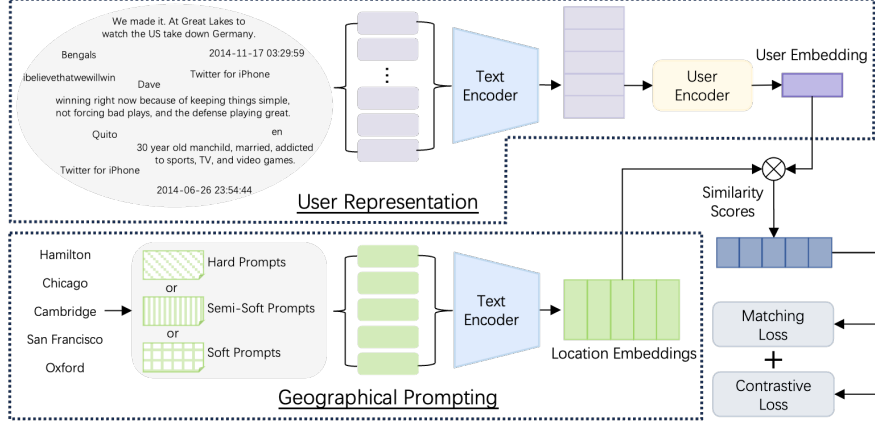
We made it. At Great Lakes to watch the US take down Germany.

Bengals

2014-11-17 03:29:59

ibelievethatwewillwin

Twitter for iPhone

Dave

winning right now because of keeping things simple, not forcing bad plays, and the defense playing great.

Quito

en

30 year old manchild, married, addicted to sports, TV, and video games.

Twitter for iPhone

2014-06-26 23:54:44

⋮

Text Encoder

User Encoder

User Embedding

User Representation

Similarity Scores

Hamilton

Chicago

Cambridge

San Francisco

Oxford

Hard Prompts

or

Semi-Soft Prompts

or

Soft Prompts

Text Encoder

Location Embeddings

Matching Loss

+

Contrastive Loss

Geographical Prompting